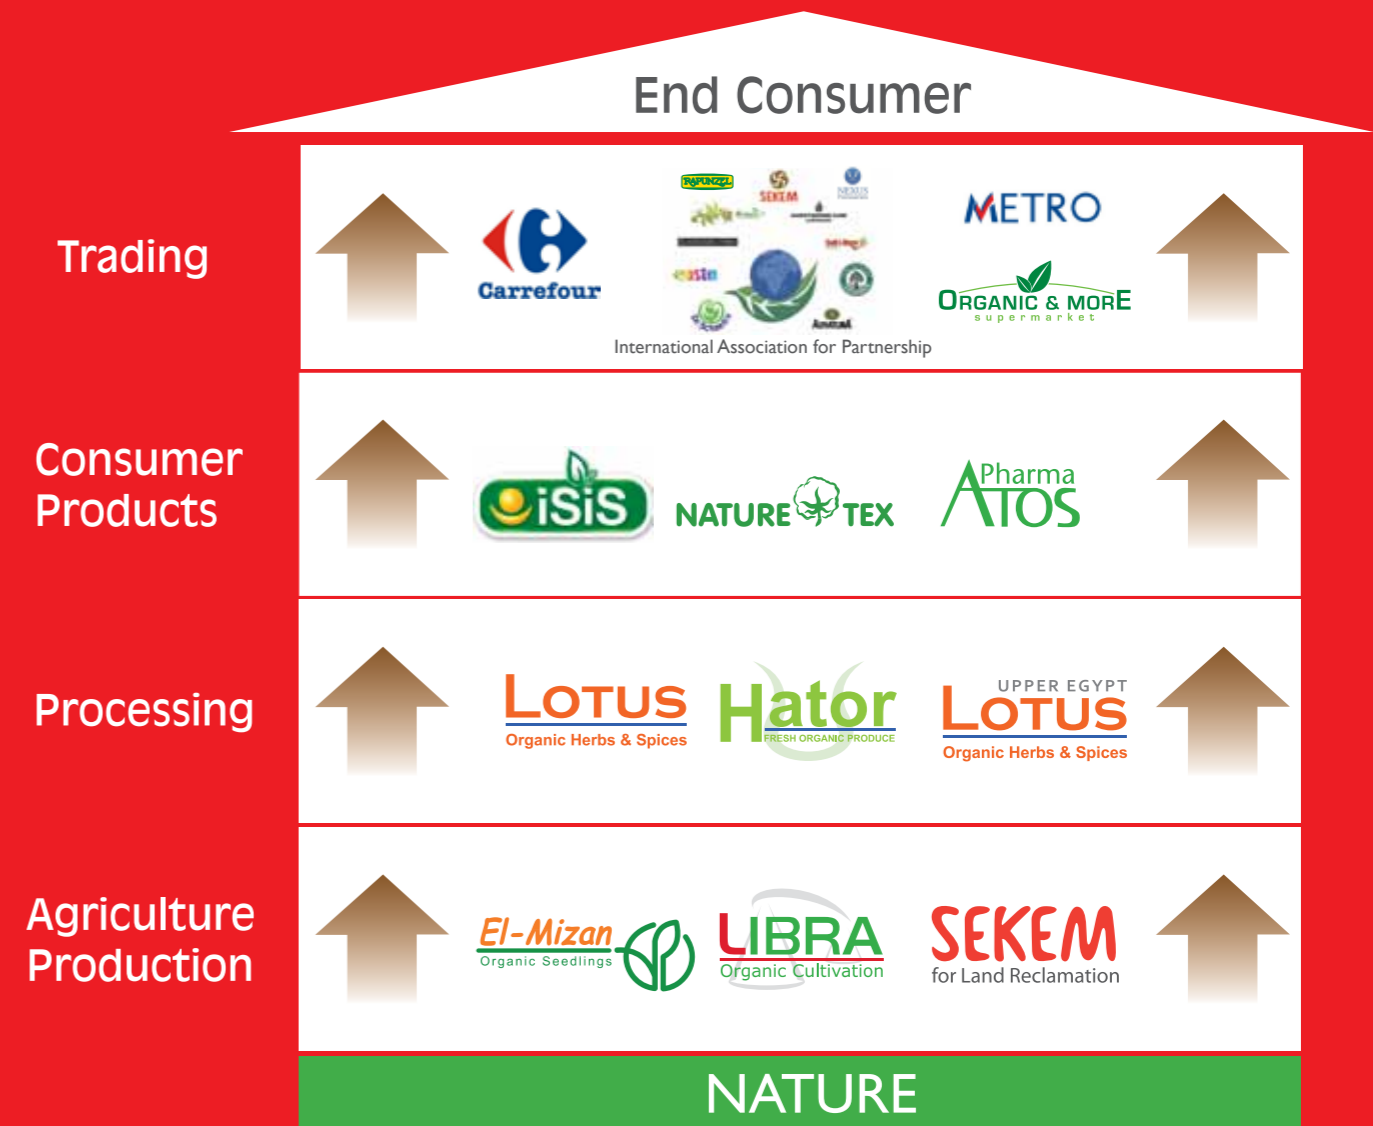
End Consumer

Trading

Carrefour

RAPUNZEL SEKEM NEXUS

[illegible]

International Association for Partnership

METRO

ORGANIC & MORE supermarket

Consumer Products

iSiS

NATURE TEX

Pharma ATOS

Processing

LOTUS Organic Herbs & Spices

Hator FRESH ORGANIC PRODUCE

UPPER EGYPT LOTUS Organic Herbs & Spices

Agriculture Production

El-Mizan Organic Seedlings

LIBRA Organic Cultivation

SEKEM for Land Reclamation

NATURE